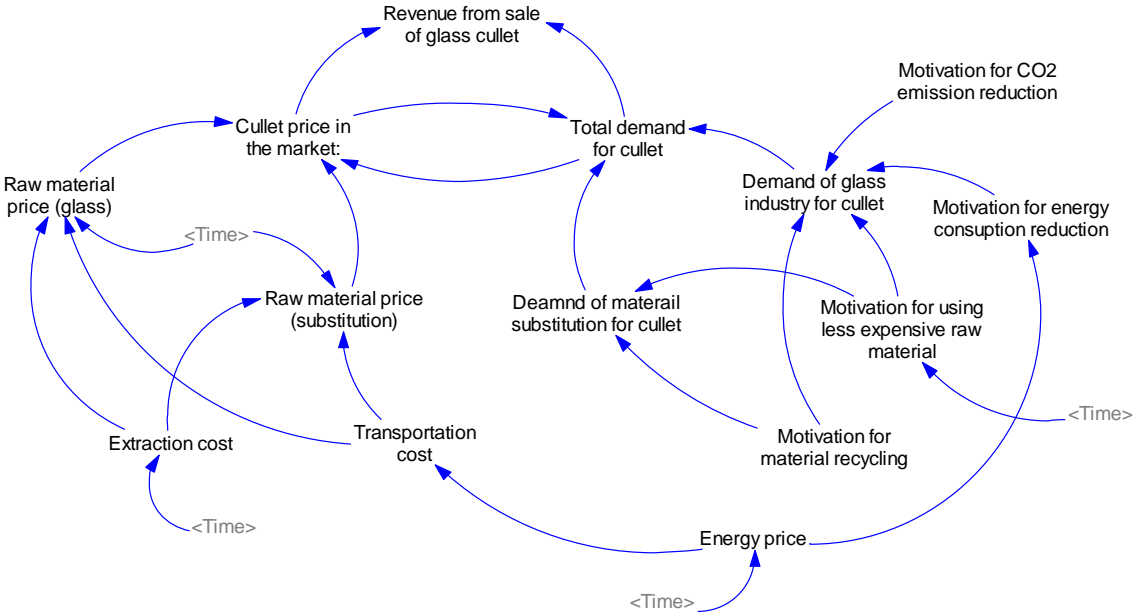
Revenue from sale of glass cullet

Motivation for CO2 emission reduction

Cullet price in the market:

Total demand for cullet

Raw material price (glass)

Demand of glass industry for cullet

Motivation for energy consuption reduction

<Time>

Raw material price (substitution)

Deamnd of materail substitution for cullet

Motivation for using less expensive raw material

<Time>

Extraction cost

Transportation cost

Motivation for material recycling

<Time>

Energy price

<Time>